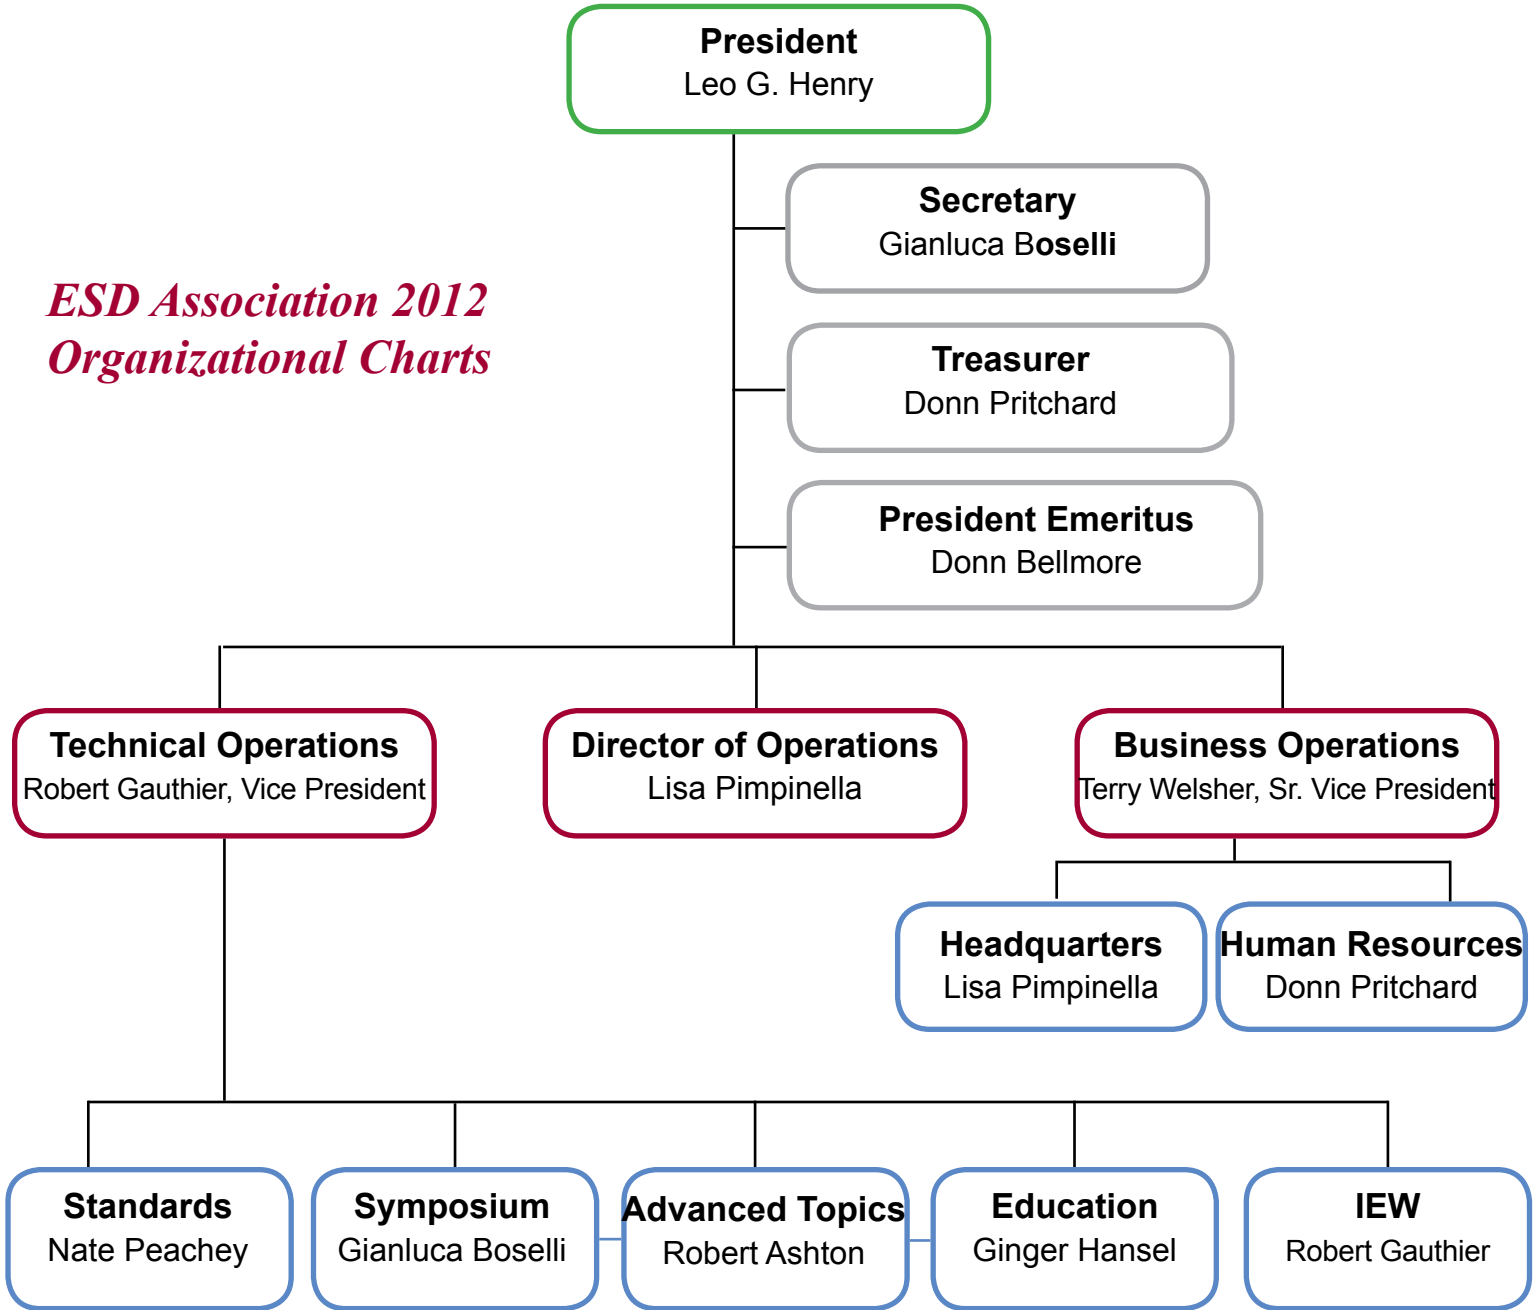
President
Leo G. Henry

Secretary
Gianluca Boselli

Treasurer
Donn Pritchard

President Emeritus
Donn Bellmore

ESD Association 2012
Organizational Charts

Technical Operations
Robert Gauthier, Vice President

Director of Operations
Lisa Pimpinella

Business Operations
Terry Welsher, Sr. Vice President

Headquarters
Lisa Pimpinella

Human Resources
Donn Pritchard

Standards
Nate Peachey

Symposium
Gianluca Boselli

Advanced Topics
Robert Ashton

Education
Ginger Hansel

IEW
Robert Gauthier